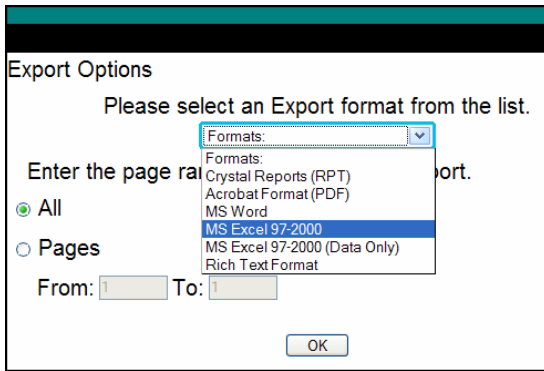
Export Options

Please select an Export format from the list.

Formats:

Formats:
Crystal Reports (RPT)
Acrobat Format (PDF)
MS Word
MS Excel 97-2000
MS Excel 97-2000 (Data Only)
Rich Text Format

Enter the page ra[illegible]port.

All

Pages

From: 1 To: 1

OK